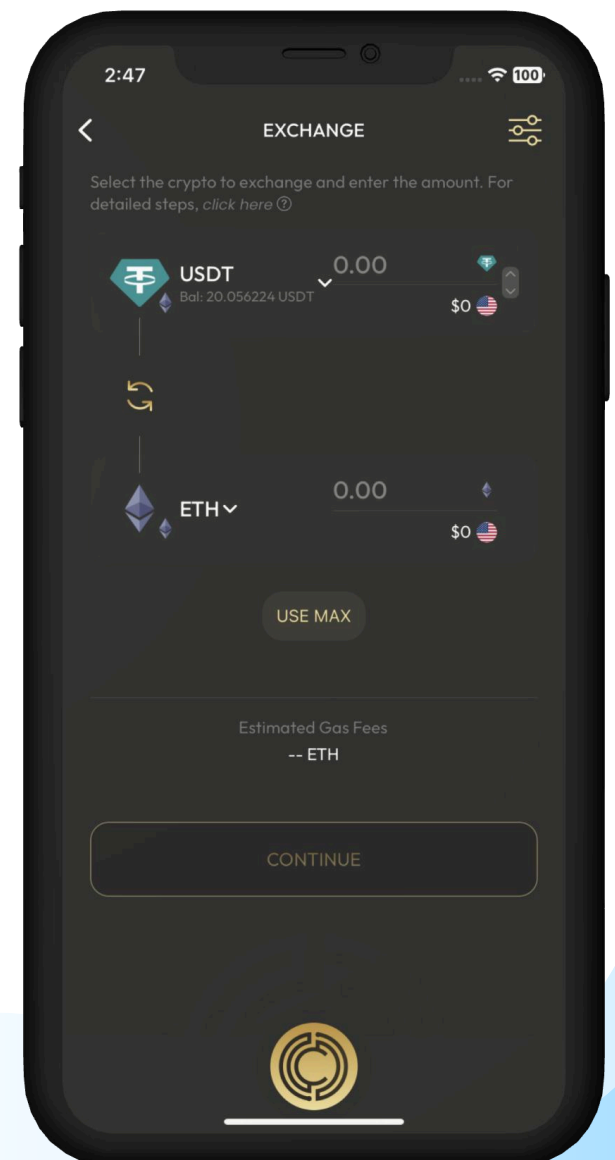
2:47

100

EXCHANGE

Select the crypto to exchange and enter the amount. For detailed steps, click here ?

USDT
Bal: 20.056224 USDT

0.00

$0

ETH

0.00

$0

USE MAX

Estimated Gas Fees
-- ETH

CONTINUE